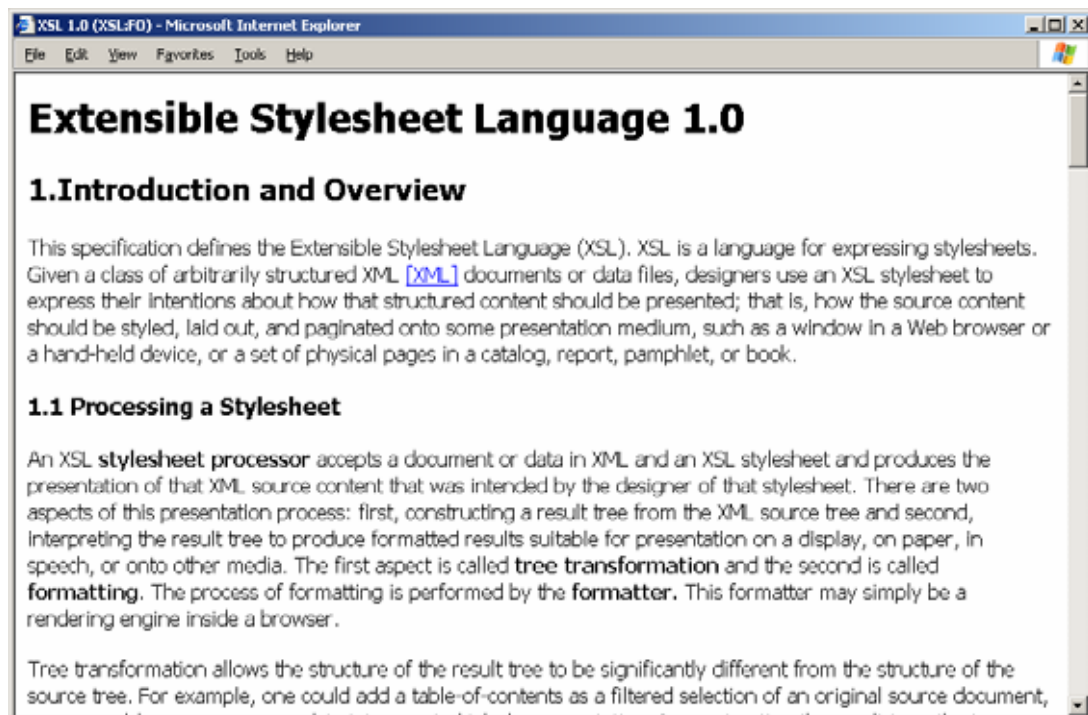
XSL 1.0 (XSL:FO) - Microsoft Internet Explorer

File Edit View Favorites Tools Help

# Extensible Stylesheet Language 1.0

## 1.Introduction and Overview

This specification defines the Extensible Stylesheet Language (XSL). XSL is a language for expressing stylesheets. Given a class of arbitrarily structured XML [XML] documents or data files, designers use an XSL stylesheet to express their intentions about how that structured content should be presented; that is, how the source content should be styled, laid out, and paginated onto some presentation medium, such as a window in a Web browser or a hand-held device, or a set of physical pages in a catalog, report, pamphlet, or book.

### 1.1 Processing a Stylesheet

An XSL **stylesheet processor** accepts a document or data in XML and an XSL stylesheet and produces the presentation of that XML source content that was intended by the designer of that stylesheet. There are two aspects of this presentation process: first, constructing a result tree from the XML source tree and second, interpreting the result tree to produce formatted results suitable for presentation on a display, on paper, in speech, or onto other media. The first aspect is called **tree transformation** and the second is called **formatting**. The process of formatting is performed by the **formatter.** This formatter may simply be a rendering engine inside a browser.

Tree transformation allows the structure of the result tree to be significantly different from the structure of the source tree. For example, one could add a table-of-contents as a filtered selection of an original source document, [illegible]